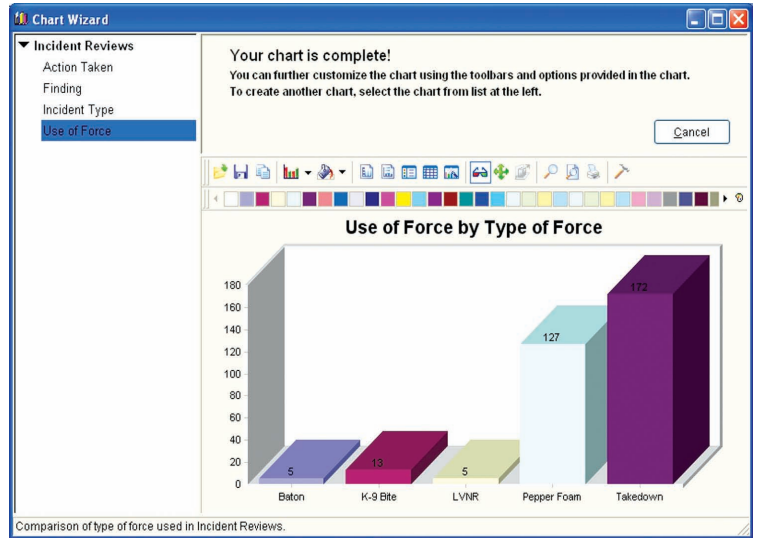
Chart Wizard

▼ Incident Reviews
Action Taken
Finding
Incident Type
Use of Force

Your chart is complete!
You can further customize the chart using the toolbars and options provided in the chart.
To create another chart, select the chart from list at the left.

Cancel

Use of Force by Type of Force

180
160
140
120
100
80
60
40
20
0

5
13
5
127
172

Baton
K-9 Bite
LVNR
Pepper Foam
Takedown

Comparison of type of force used in Incident Reviews.